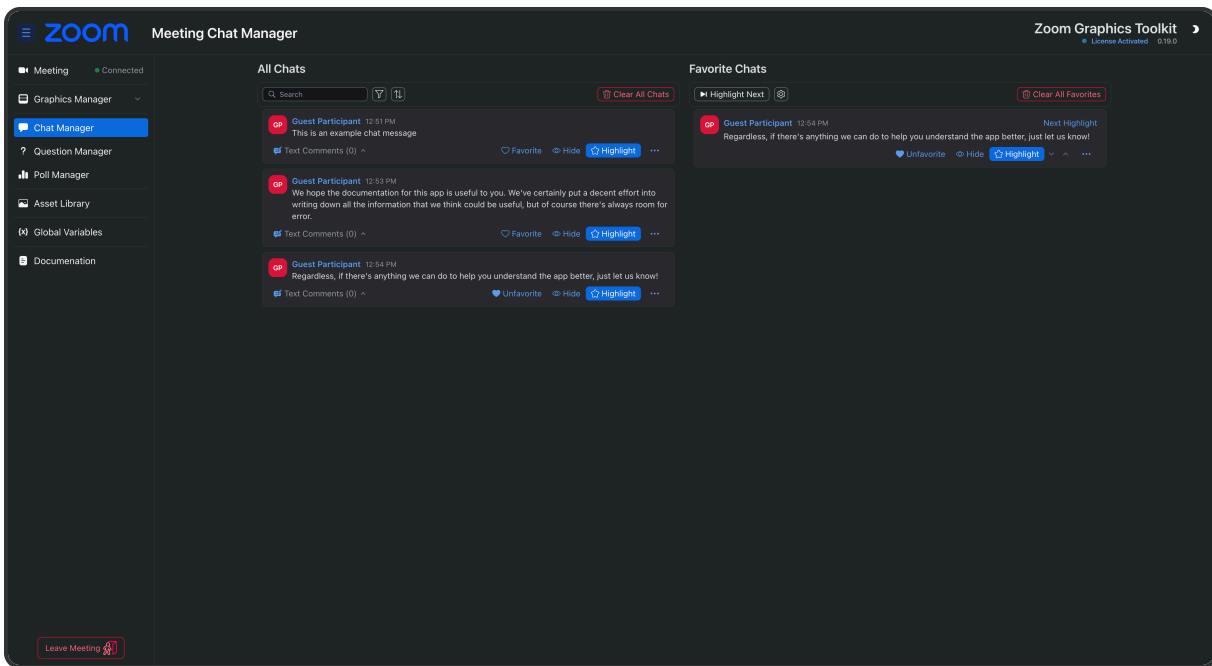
zoom Meeting Chat Manager

Zoom Graphics Toolkit
License Activated 0.19.0

Meeting Connected
Graphics Manager
Chat Manager
Question Manager
Poll Manager
Asset Library
Global Variables
Documenation

Leave Meeting

All Chats

Search

Clear All Chats

GP Guest Participant 12:51 PM
This is an example chat message
Text Comments (0) Favorite Hide Highlight ···

GP Guest Participant 12:53 PM
We hope the documentation for this app is useful to you. We've certainly put a decent effort into writing down all the information that we think could be useful, but of course there's always room for error.
Text Comments (0) Favorite Hide Highlight ···

GP Guest Participant 12:54 PM
Regardless, if there's anything we can do to help you understand the app better, just let us know!
Text Comments (0) Unfavorite Hide Highlight ···

Favorite Chats

Highlight Next

Clear All Favorites

GP Guest Participant 12:54 PM Next Highlight
Regardless, if there's anything we can do to help you understand the app better, just let us know!
Unfavorite Hide Highlight ···